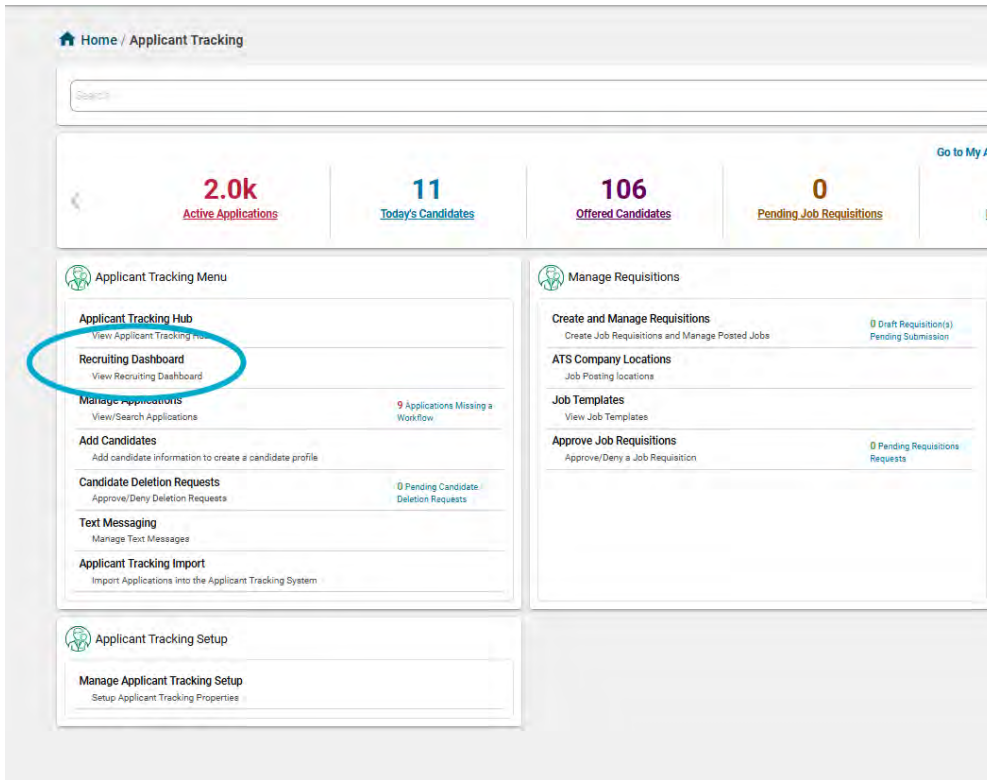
Home / Applicant Tracking

Search

Go to My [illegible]

2.0k
Active Applications

11
Today's Candidates

106
Offered Candidates

0
Pending Job Requisitions

Applicant Tracking Menu

Applicant Tracking Hub
View Applicant Tracking Hub

Recruiting Dashboard
View Recruiting Dashboard

Manage Applications
View/Search Applications

9 Applications Missing a Workflow

Add Candidates
Add candidate information to create a candidate profile

Candidate Deletion Requests
Approve/Deny Deletion Requests

0 Pending Candidate Deletion Requests

Text Messaging
Manage Text Messages

Applicant Tracking Import
Import Applications into the Applicant Tracking System

Manage Requisitions

Create and Manage Requisitions
Create Job Requisitions and Manage Posted Jobs

0 Draft Requisition(s) Pending Submission

ATS Company Locations
Job Posting locations

Job Templates
View Job Templates

Approve Job Requisitions
Approve/Deny a Job Requisition

0 Pending Requisitions Requests

Applicant Tracking Setup

Manage Applicant Tracking Setup
Setup Applicant Tracking Properties